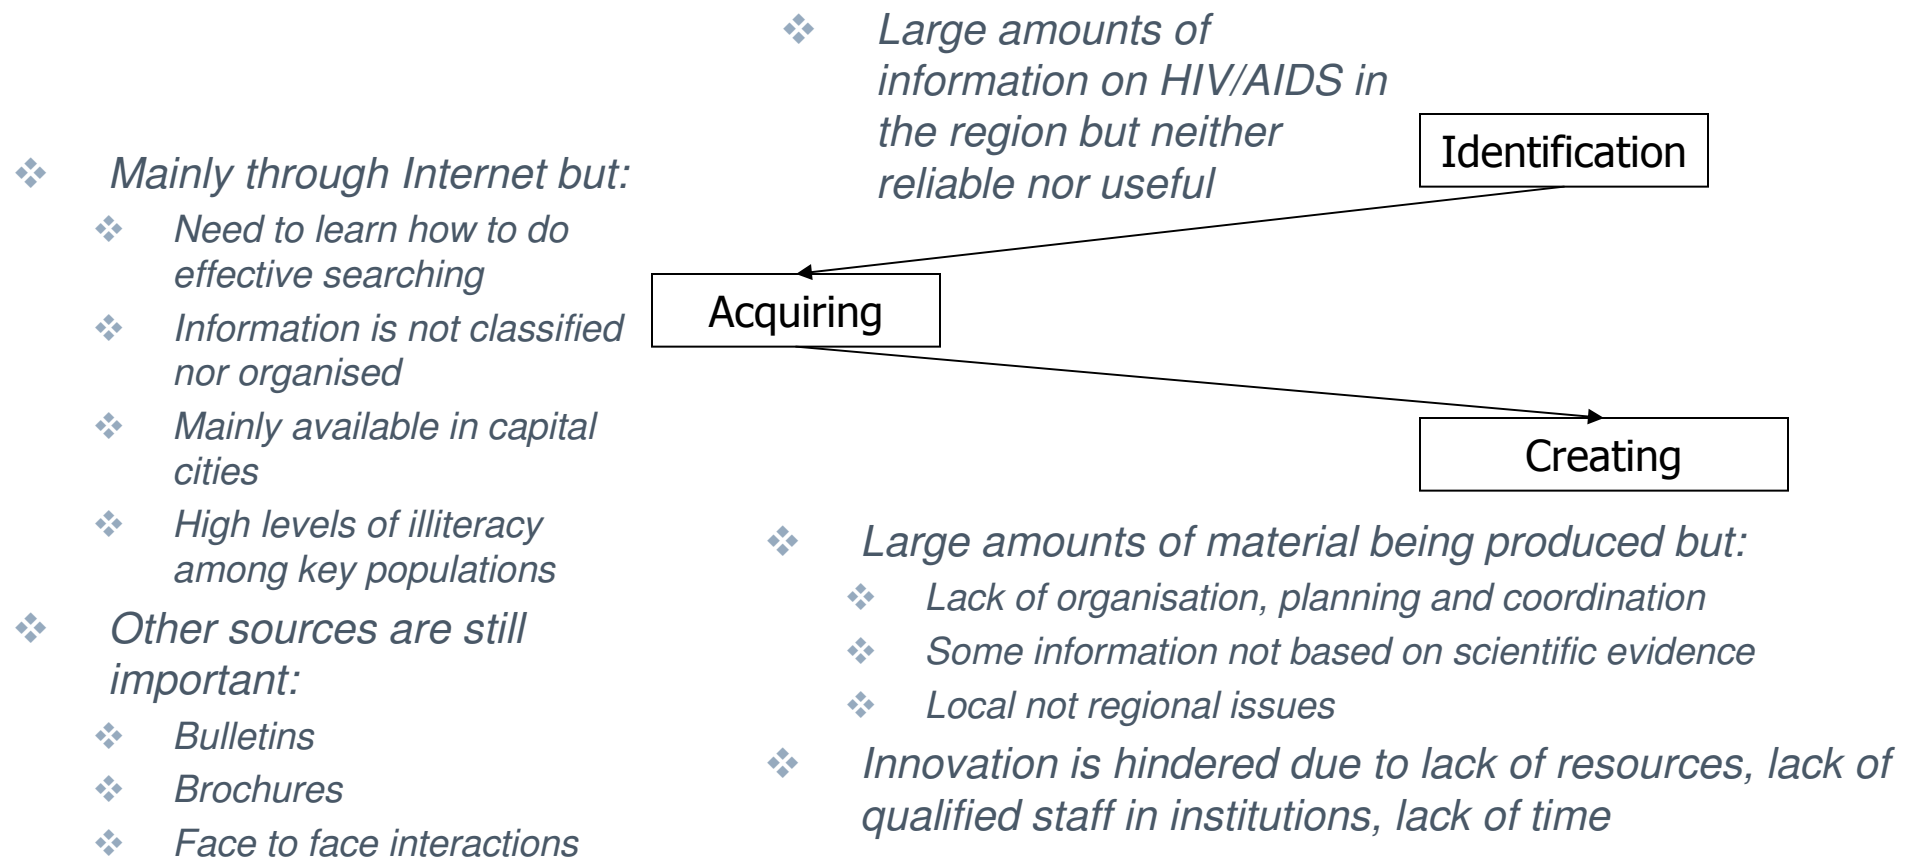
Large amounts of information on HIV/AIDS in the region but neither reliable nor useful

Identification

Mainly through Internet but:
Need to learn how to do effective searching
Information is not classified nor organised
Mainly available in capital cities
High levels of illiteracy among key populations
Other sources are still important:
Bulletins
Brochures
Face to face interactions

Acquiring

Creating

Large amounts of material being produced but:
Lack of organisation, planning and coordination
Some information not based on scientific evidence
Local not regional issues
Innovation is hindered due to lack of resources, lack of qualified staff in institutions, lack of time